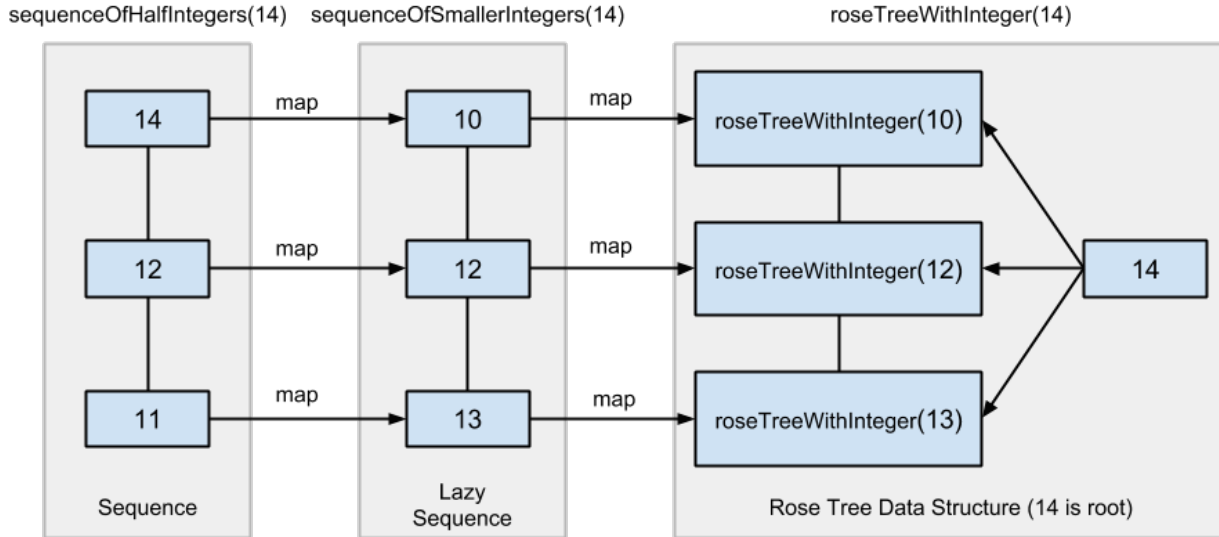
sequenceOfHalfIntegers(14)

sequenceOfSmallerIntegers(14)

roseTreeWithInteger(14)

14

map

10

map

roseTreeWithInteger(10)

12

map

12

map

roseTreeWithInteger(12)

14

11

map

13

map

roseTreeWithInteger(13)

Sequence

Lazy Sequence

Rose Tree Data Structure (14 is root)